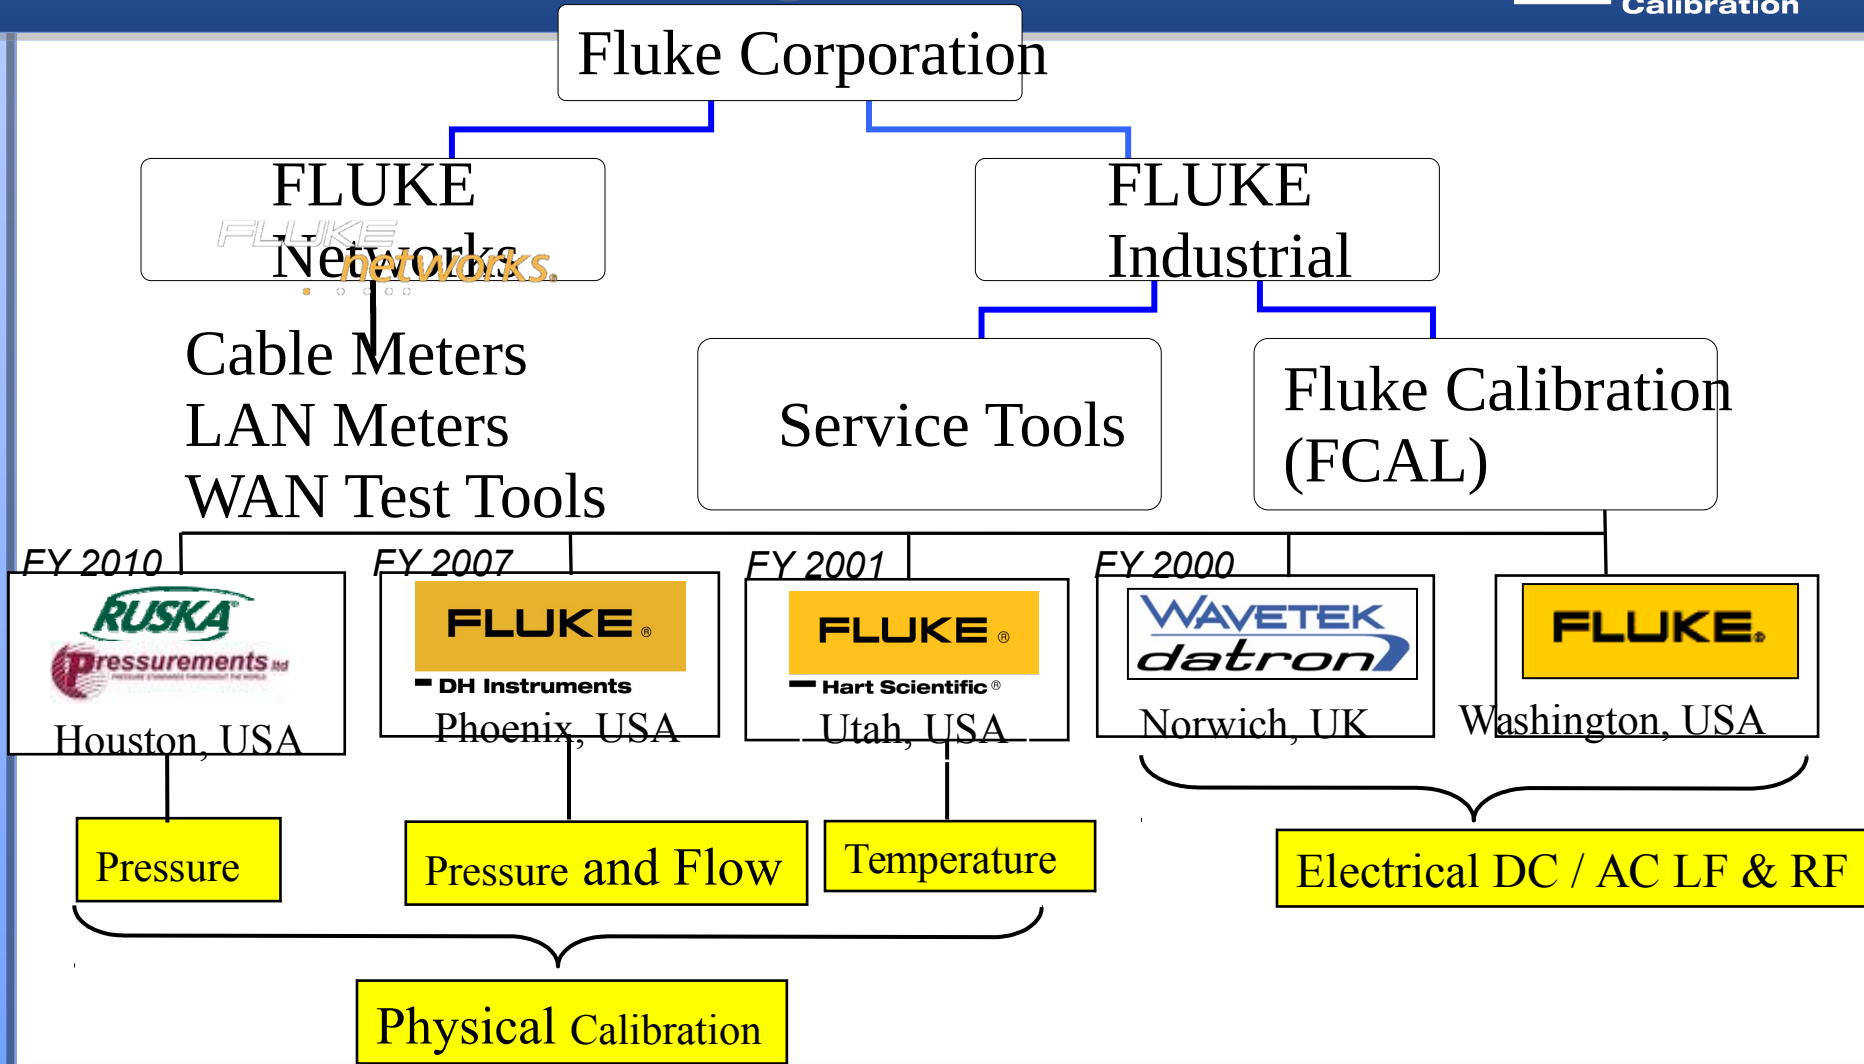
Calibration

Fluke Corporation

FLUKE Networks

FLUKE networks

FLUKE Industrial

Cable Meters
LAN Meters
WAN Test Tools

Service Tools

Fluke Calibration (FCAL)

FY 2010

RUSKA
Pressurements ltd

Houston, USA

FY 2007

FLUKE
DH Instruments

Phoenix, USA

FY 2001

FLUKE
Hart Scientific

Utah, USA

FY 2000

WAVETEK datron

Norwich, UK

FLUKE

Washington, USA

Pressure

Pressure and Flow

Temperature

Electrical DC / AC LF & RF

Physical Calibration